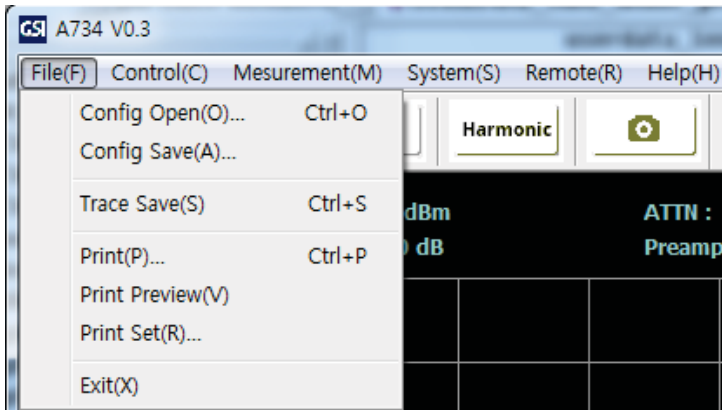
GSI A734 V0.3

File(F) Control(C) Mesurement(M) System(S) Remote(R) Help(H)

Config Open(O)... Ctrl+O
Config Save(A)...

Trace Save(S) Ctrl+S

Print(P)... Ctrl+P
Print Preview(V)
Print Set(R)...

Exit(X)

Harmonic

dBm
) dB

ATTN :
Preamp